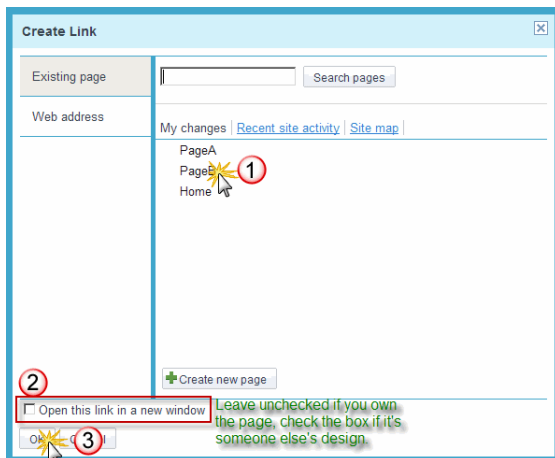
Create Link

Existing page

Web address

Search pages

My changes | Recent site activity | Site map

PageA

PageB

Home

1

Create new page

2

Open this link in a new window

Leave unchecked if you own the page, check the box if it's someone else's design.

OK

Cancel

3